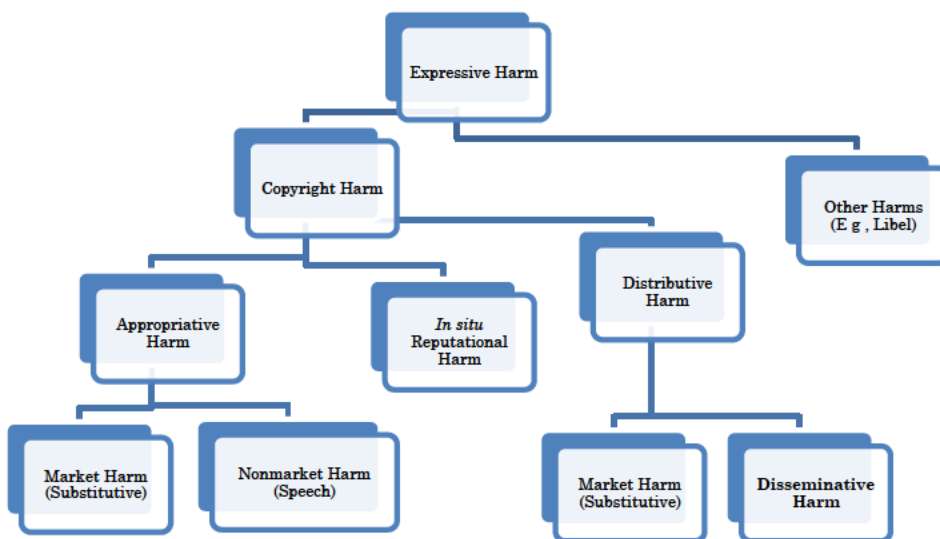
Expressive Harm

Copyright Harm

Other Harms (E g , Libel)

Appropriative Harm

In situ Reputational Harm

Distributive Harm

Market Harm (Substitutive)

Nonmarket Harm (Speech)

Market Harm (Substitutive)

Disseminative Harm